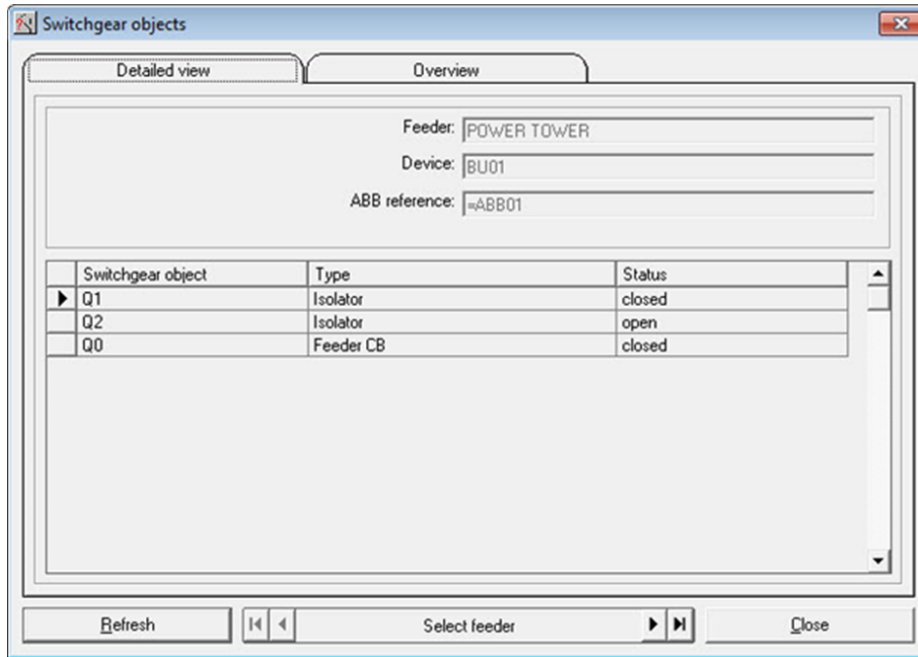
Switchgear objects

Detailed view

Overview

Feeder: POWER TOWER

Device: BU01

ABB reference: =ABB01

| Switchgear object | Type | Status |
|---|---|---|
| Q1 | Isolator | closed |
| Q2 | Isolator | open |
| Q0 | Feeder CB | closed |

Refresh

Select feeder

Close